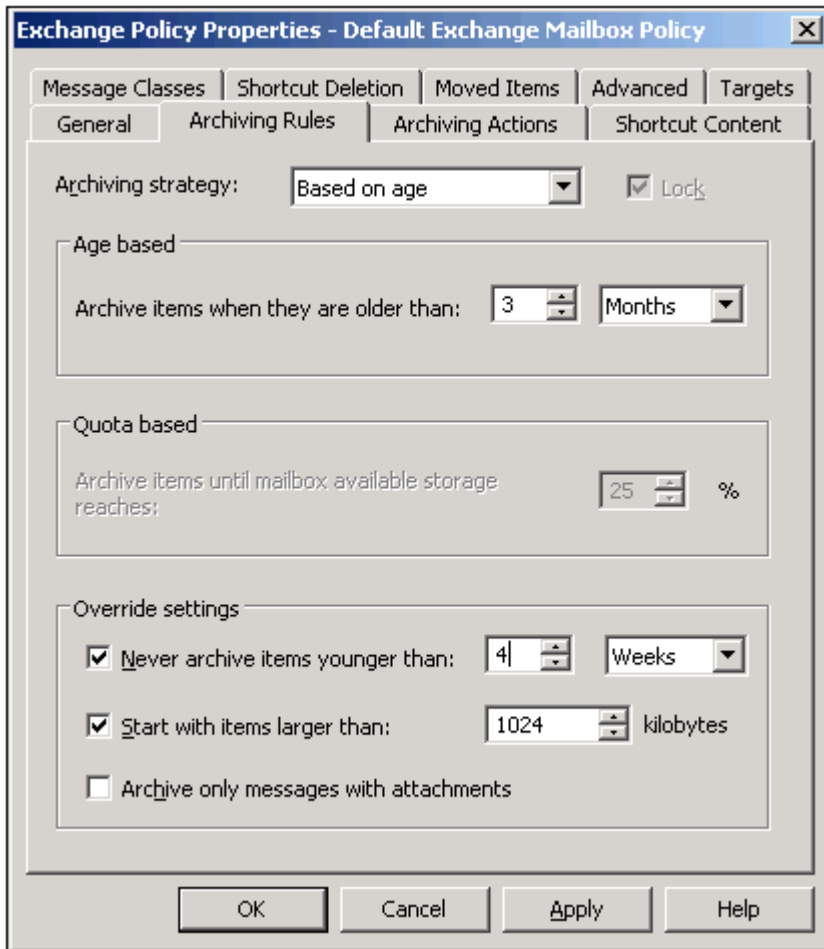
Exchange Policy Properties - Default Exchange Mailbox Policy

Message Classes | Shortcut Deletion | Moved Items | Advanced | Targets
General | Archiving Rules | Archiving Actions | Shortcut Content

Archiving strategy: Based on age
Lock

Age based
Archive items when they are older than: 3 Months

Quota based
Archive items until mailbox available storage reaches: 25 %

Override settings
Never archive items younger than: 4 Weeks
Start with items larger than: 1024 kilobytes
Archive only messages with attachments

OK | Cancel | Apply | Help